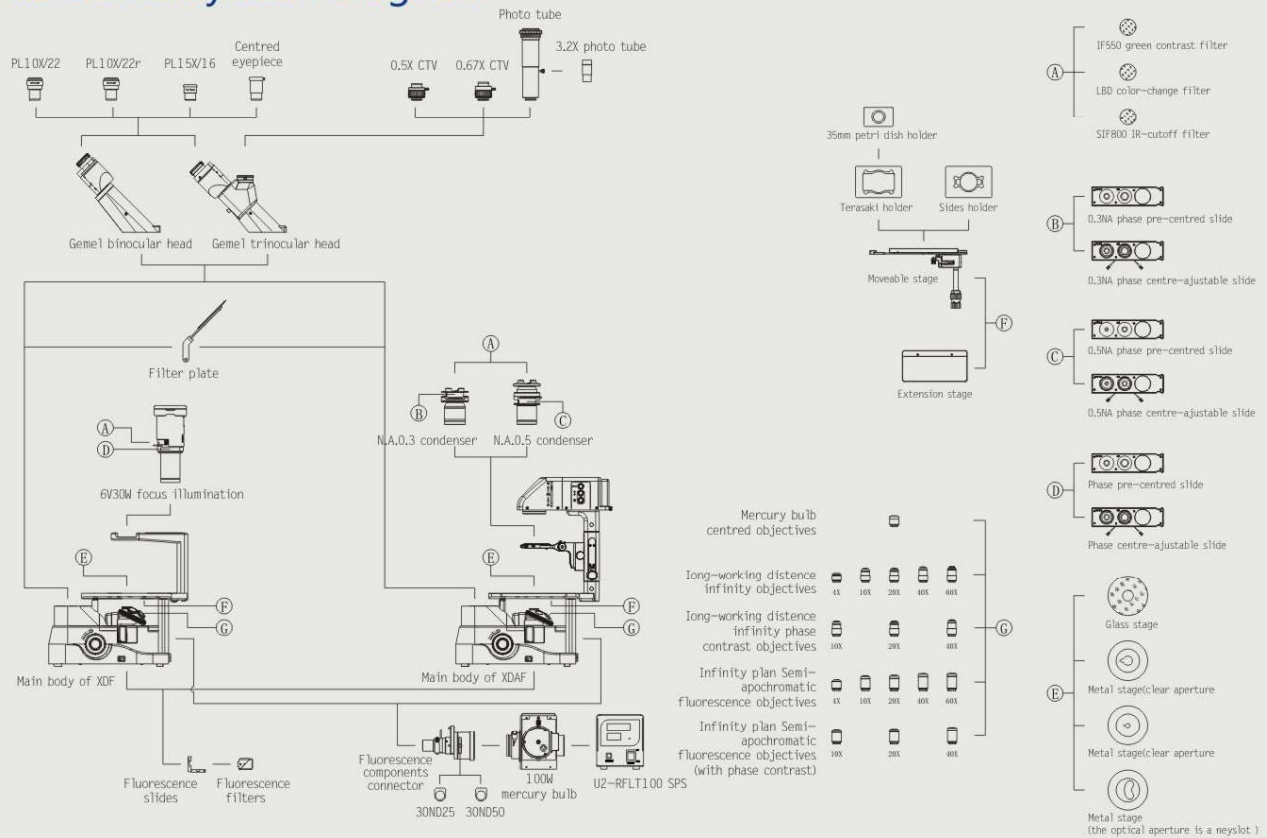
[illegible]

Photo tube

3.2X photo tube

PL10X/22
PL10X/22r
PL15X/16
Centred eyepiece

0.5X CTV
0.67X CTV

Gemel binocular head
Gemel trinocular head

Filter plate

A
D
6V30W focus illumination

A
B
C
N.A.0.3 condenser
N.A.0.5 condenser

E
F
G
Main body of XDF

E
F
G
Main body of XDAF

Fluorescence slides
Fluorescence filters

Fluorescence components connector
30ND25
30ND50
100W mercury bulb
U2-RFLT100 SPS

35mm petri dish holder
Terasaki holder
Sides holder
Moveable stage
Extension stage
F

A
IF550 green contrast filter
LBD color-change filter
SIF800 IR-cutoff filter

B
0.3NA phase pre-centred slide
0.3NA phase centre-ajustable slide

C
0.5NA phase pre-centred slide
0.5NA phase centre-ajustable slide

D
Phase pre-centred slide
Phase centre-ajustable slide

Mercury bulb centred objectives

Iong-working distence infinity objectives
4X 10X 20X 40X 60X

Iong-working distence infinity phase contrast objectives
10X 20X 40X

Infinity plan Semi-apochromatic fluorescence objectives
4X 10X 20X 40X 60X

Infinity plan Semi-apochromatic fluorescence objectives (with phase contrast)
10X 20X 40X

G

E
Glass stage
Metal stage(clear aperture
Metal stage(clear aperture
Metal stage (the optical aperture is a neyslot )